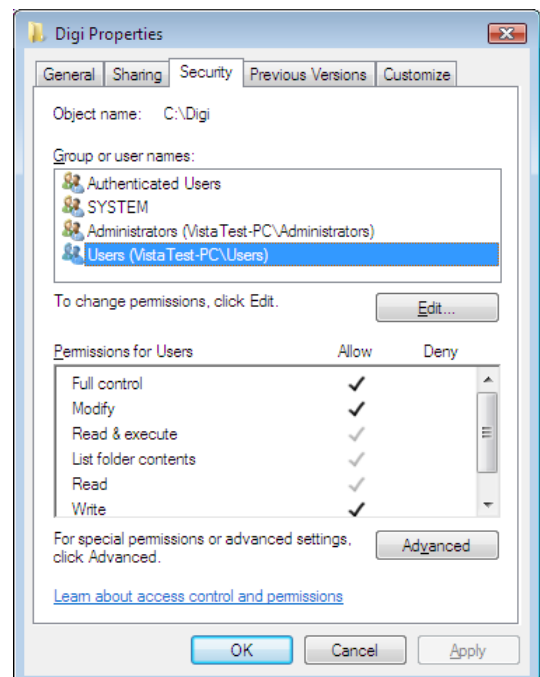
Digi Properties

General | Sharing | Security | Previous Versions | Customize

Object name: C:\Digi

Group or user names:

Authenticated Users
SYSTEM
Administrators (VistaTest-PC\Administrators)
Users (VistaTest-PC\Users)

To change permissions, click Edit.

Edit...

| Permissions for Users | Allow | Deny |
|---|---|---|
| Full control | ✓ | |
| Modify | ✓ | |
| Read & execute | ✓ | |
| List folder contents | ✓ | |
| Read | ✓ | |
| Write | ✓ | |

For special permissions or advanced settings, click Advanced.

Advanced

Learn about access control and permissions

OK | Cancel | Apply